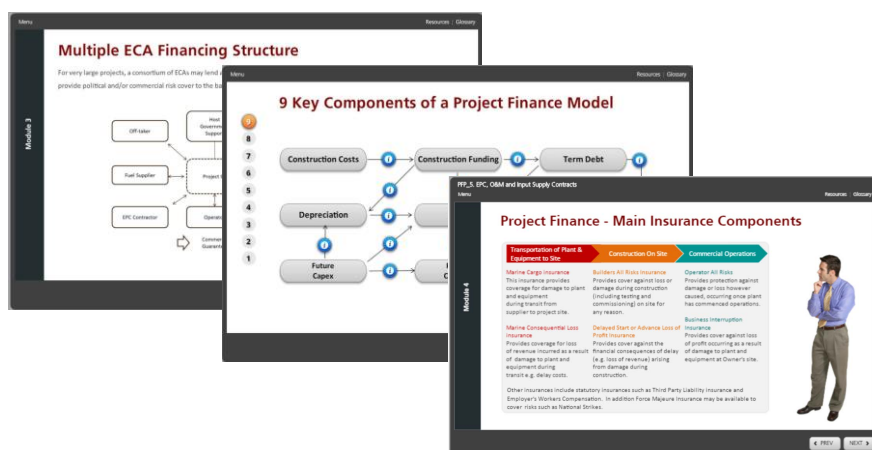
Menu

Resources | Glossary

Module 3

Multiple ECA Financing Structure

For very large projects, a consortium of ECAs may lend a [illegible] provide political and/or commercial risk cover to the ba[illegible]

Off-taker

Host Governm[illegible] Suppor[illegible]

Fuel Supplier

Project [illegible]

EPC Contractor

Operat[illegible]

Commer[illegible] Guarant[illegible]

Menu

Resources | Glossary

9 Key Components of a Project Finance Model

9
8
7
6
5
4
3
2
1

Construction Costs

Construction Funding

Term Debt

Depreciation

Future Capex

PFP_5: EPC, O&M and Input Supply Contracts

Menu

Resources | Glossary

Module 4

Project Finance - Main Insurance Components

Transportation of Plant & Equipment to Site

Construction On Site

Commercial Operations

Marine Cargo Insurance
This insurance provides coverage for damage to plant and equipment during transit from supplier to project site.

Builders All Risks Insurance
Provides cover against loss or damage during construction (including testing and commissioning) on site for any reason.

Operator All Risks
Provides protection against damage or loss however caused, occurring once plant has commenced operations.

Business Interruption Insurance
Provides cover against loss of profit occurring as a result of damage to plant and equipment at Owner's site.

Marine Consequential Loss Insurance
Provides coverage for loss of revenue incurred as a result of damage to plant and equipment during transit e.g. delay costs.

Delayed Start or Advance Loss of Profit Insurance
Provides cover against the financial consequences of delay (e.g. loss of revenue) arising from damage during construction.

Other insurances include statutory insurances such as Third Party Liability insurance and Employer's Workers Compensation. In addition Force Majeure insurance may be available to cover risks such as National Strikes.

PREV

NEXT